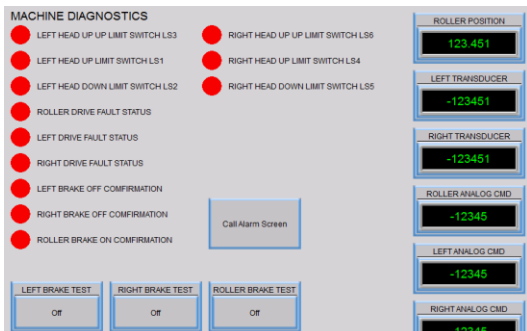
MACHINE DIAGNOSTICS

LEFT HEAD UP UP LIMIT SWITCH LS3

LEFT HEAD UP UP LIMIT SWITCH LS1

LEFT HEAD DOWN LIMIT SWITCH LS2

ROLLER DRIVE FAULT STATUS

LEFT DRIVE FAULT STATUS

RIGHT DRIVE FAULT STATUS

LEFT BRAKE OFF CONFIRMATION

RIGHT BRAKE OFF CONFIRMATION

ROLLER BRAKE ON CONFIRMATION

RIGHT HEAD UP UP LIMIT SWITCH LS6

RIGHT HEAD UP UP LIMIT SWITCH LS4

RIGHT HEAD DOWN LIMIT SWITCH LS5

Call Alarm Screen

LEFT BRAKE TEST
Off

RIGHT BRAKE TEST
Off

ROLLER BRAKE TEST
Off

ROLLER POSITION
123.451

LEFT TRANSDUCER
-123451

RIGHT TRANSDUCER
-123451

ROLLER ANALOG CMD
-12345

LEFT ANALOG CMD
-12345

RIGHT ANALOG CMD
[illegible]